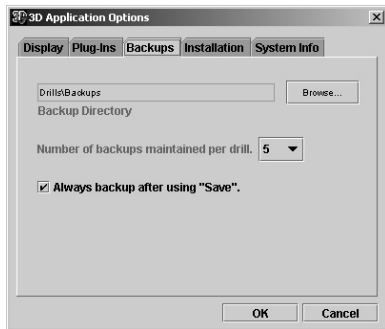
3D Application Options
×
Display Plug-Ins Backups Installation System Info
Drills\Backups
Browse...
Backup Directory
Number of backups maintained per drill. 5
Always backup after using "Save".
OK Cancel